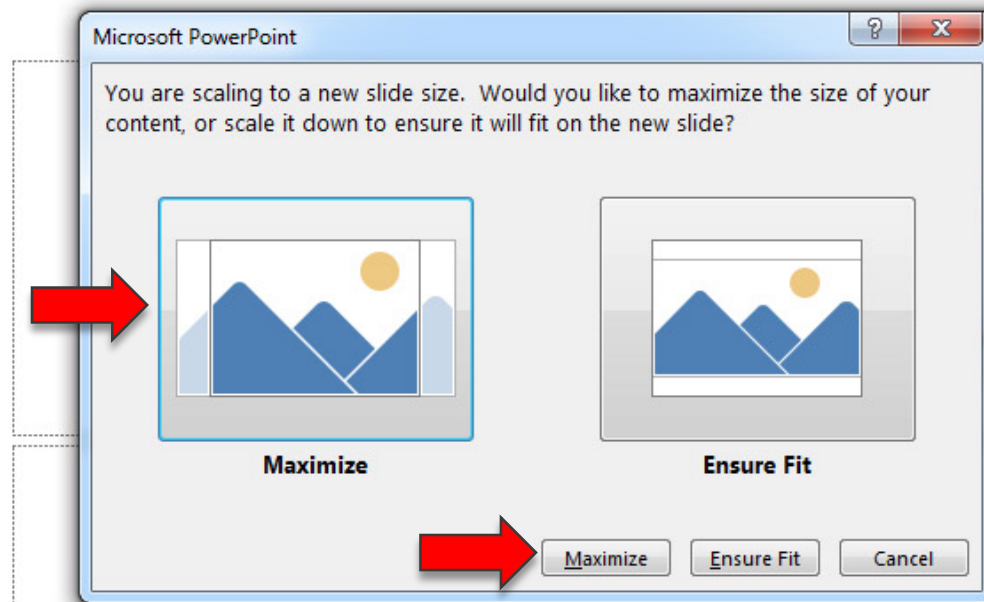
Microsoft PowerPoint

?

X

You are scaling to a new slide size. Would you like to maximize the size of your content, or scale it down to ensure it will fit on the new slide?

Maximize

Ensure Fit

Maximize

Ensure Fit

Cancel